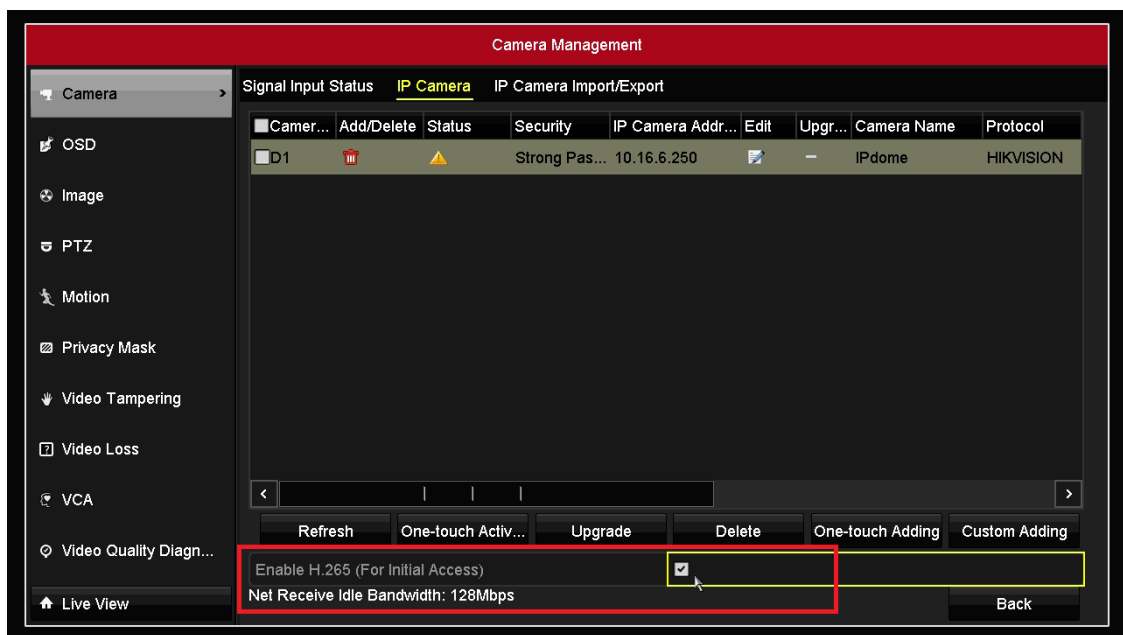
Camera Management

Camera
OSD
Image
PTZ
Motion
Privacy Mask
Video Tampering
Video Loss
VCA
Video Quality Diagn...
Live View

Signal Input Status IP Camera IP Camera Import/Export

| Camer... | Add/Delete | Status | Security | IP Camera Addr... | Edit | Upgr... | Camera Name | Protocol |
|---|---|---|---|---|---|---|---|---|
| D1 | | | Strong Pas... | 10.16.6.250 | | — | IPdome | HIKVISION |

Refresh One-touch Activ... Upgrade Delete One-touch Adding Custom Adding

Enable H.265 (For Initial Access)
Net Receive Idle Bandwidth: 128Mbps

Back